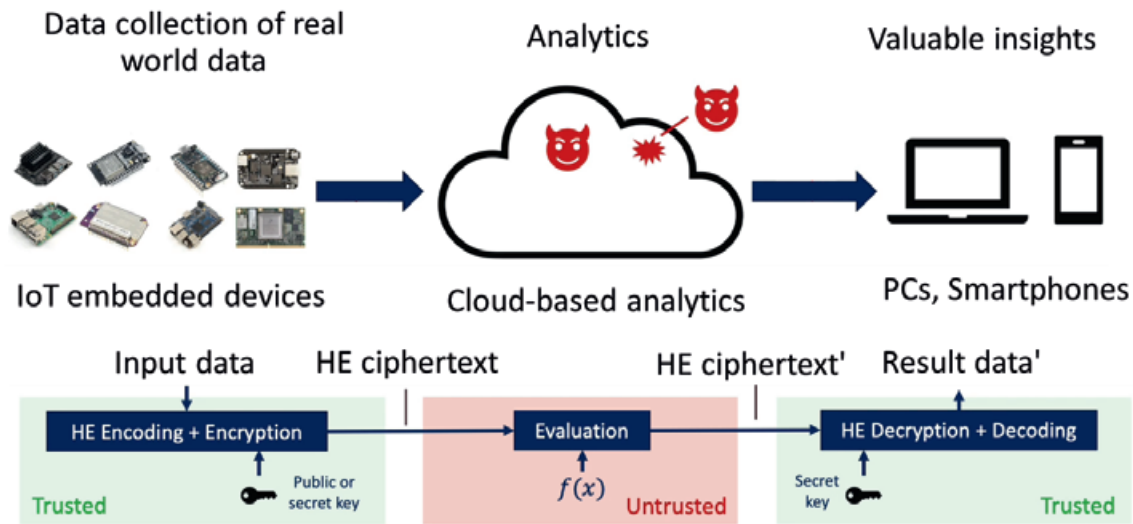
Data collection of real world data

Analytics

Valuable insights

IoT embedded devices

Cloud-based analytics

PCs, Smartphones

Input data

HE ciphertext

HE ciphertext'

Result data'

HE Encoding + Encryption

Public or secret key

Trusted

Evaluation

$f(x)$

Untrusted

HE Decryption + Decoding

Secret key

Trusted